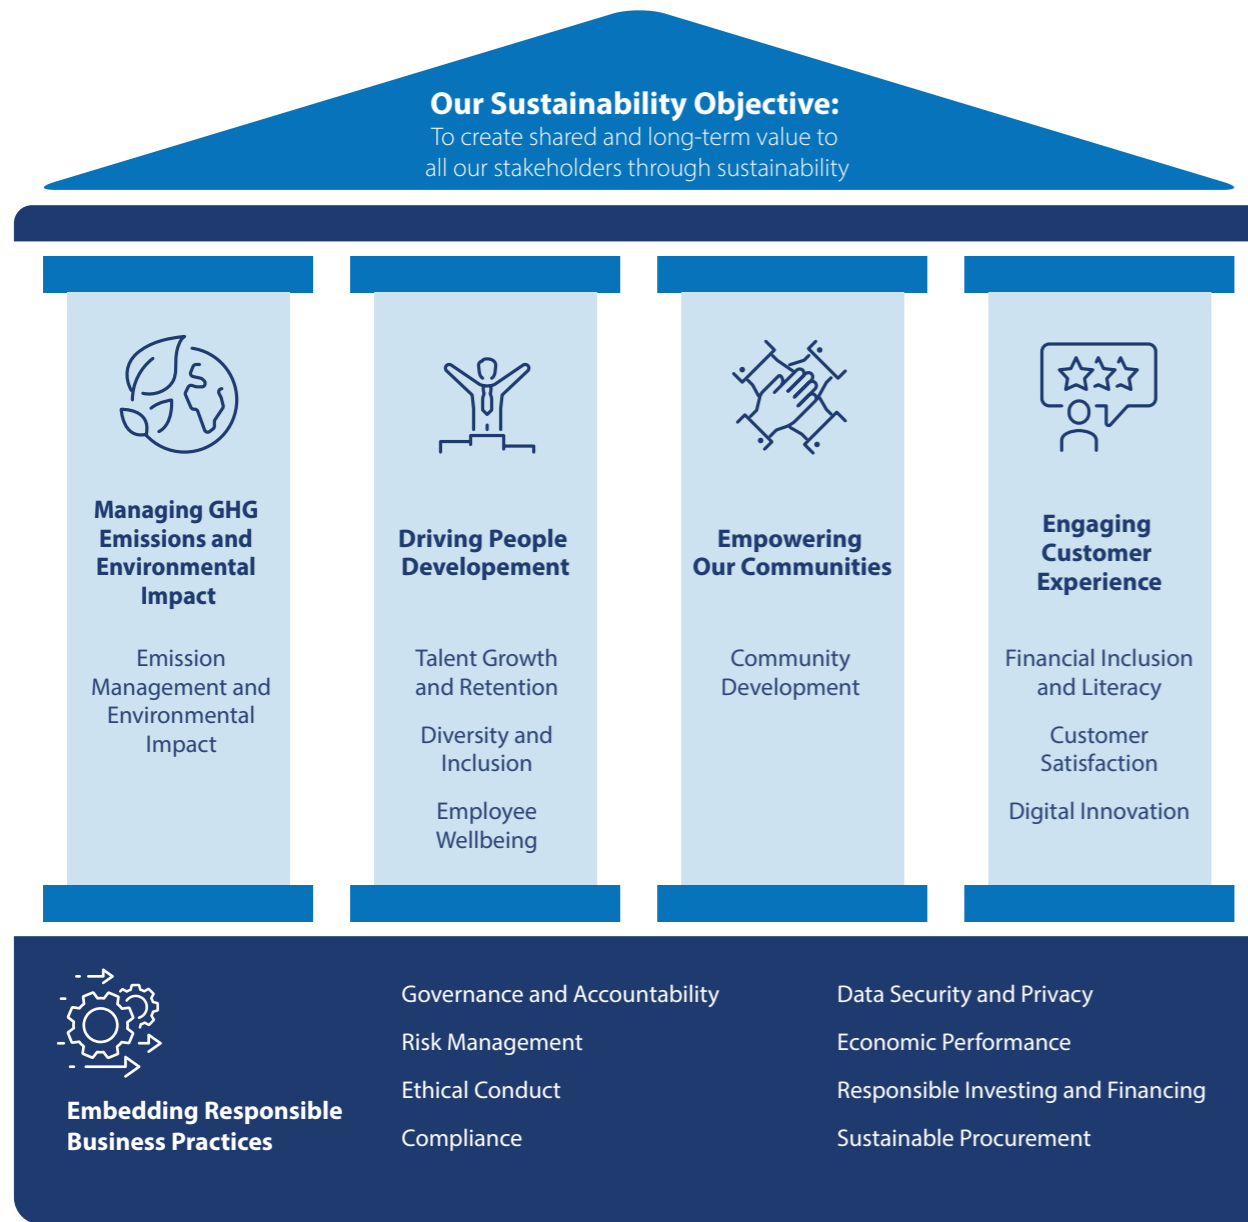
Our Sustainability Objective:
To create shared and long-term value to all our stakeholders through sustainability

Managing GHG Emissions and Environmental Impact

Emission Management and Environmental Impact

Driving People Developement

Talent Growth and Retention

Diversity and Inclusion

Employee Wellbeing

Empowering Our Communities

Community Development

Engaging Customer Experience

Financial Inclusion and Literacy

Customer Satisfaction

Digital Innovation

Embedding Responsible Business Practices

Governance and Accountability

Risk Management

Ethical Conduct

Compliance

Data Security and Privacy

Economic Performance

Responsible Investing and Financing

Sustainable Procurement